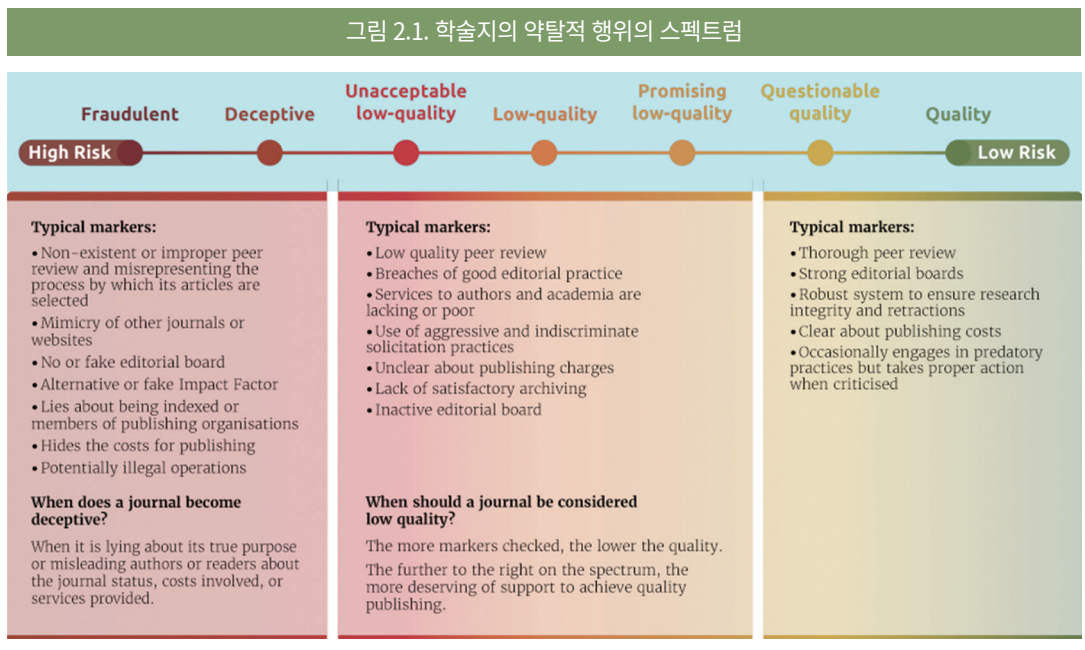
그림 2.1. 학술지의 약탈적 행위의 스펙트럼

Fraudulent | Deceptive | Unacceptable low-quality | Low-quality | Promising low-quality | Questionable quality | Quality

High Risk | Low Risk

Typical markers:
• Non-existent or improper peer review and misrepresenting the process by which its articles are selected
• Mimicry of other journals or websites
• No or fake editorial board
• Alternative or fake Impact Factor
• Lies about being indexed or members of publishing organisations
• Hides the costs for publishing
• Potentially illegal operations

When does a journal become deceptive?

When it is lying about its true purpose or misleading authors or readers about the journal status, costs involved, or services provided.

Typical markers:
• Low quality peer review
• Breaches of good editorial practice
• Services to authors and academia are lacking or poor
• Use of aggressive and indiscriminate solicitation practices
• Unclear about publishing charges
• Lack of satisfactory archiving
• Inactive editorial board

When should a journal be considered low quality?

The more markers checked, the lower the quality.

The further to the right on the spectrum, the more deserving of support to achieve quality publishing.

Typical markers:
• Thorough peer review
• Strong editorial boards
• Robust system to ensure research integrity and retractions
• Clear about publishing costs
• Occasionally engages in predatory practices but takes proper action when criticised